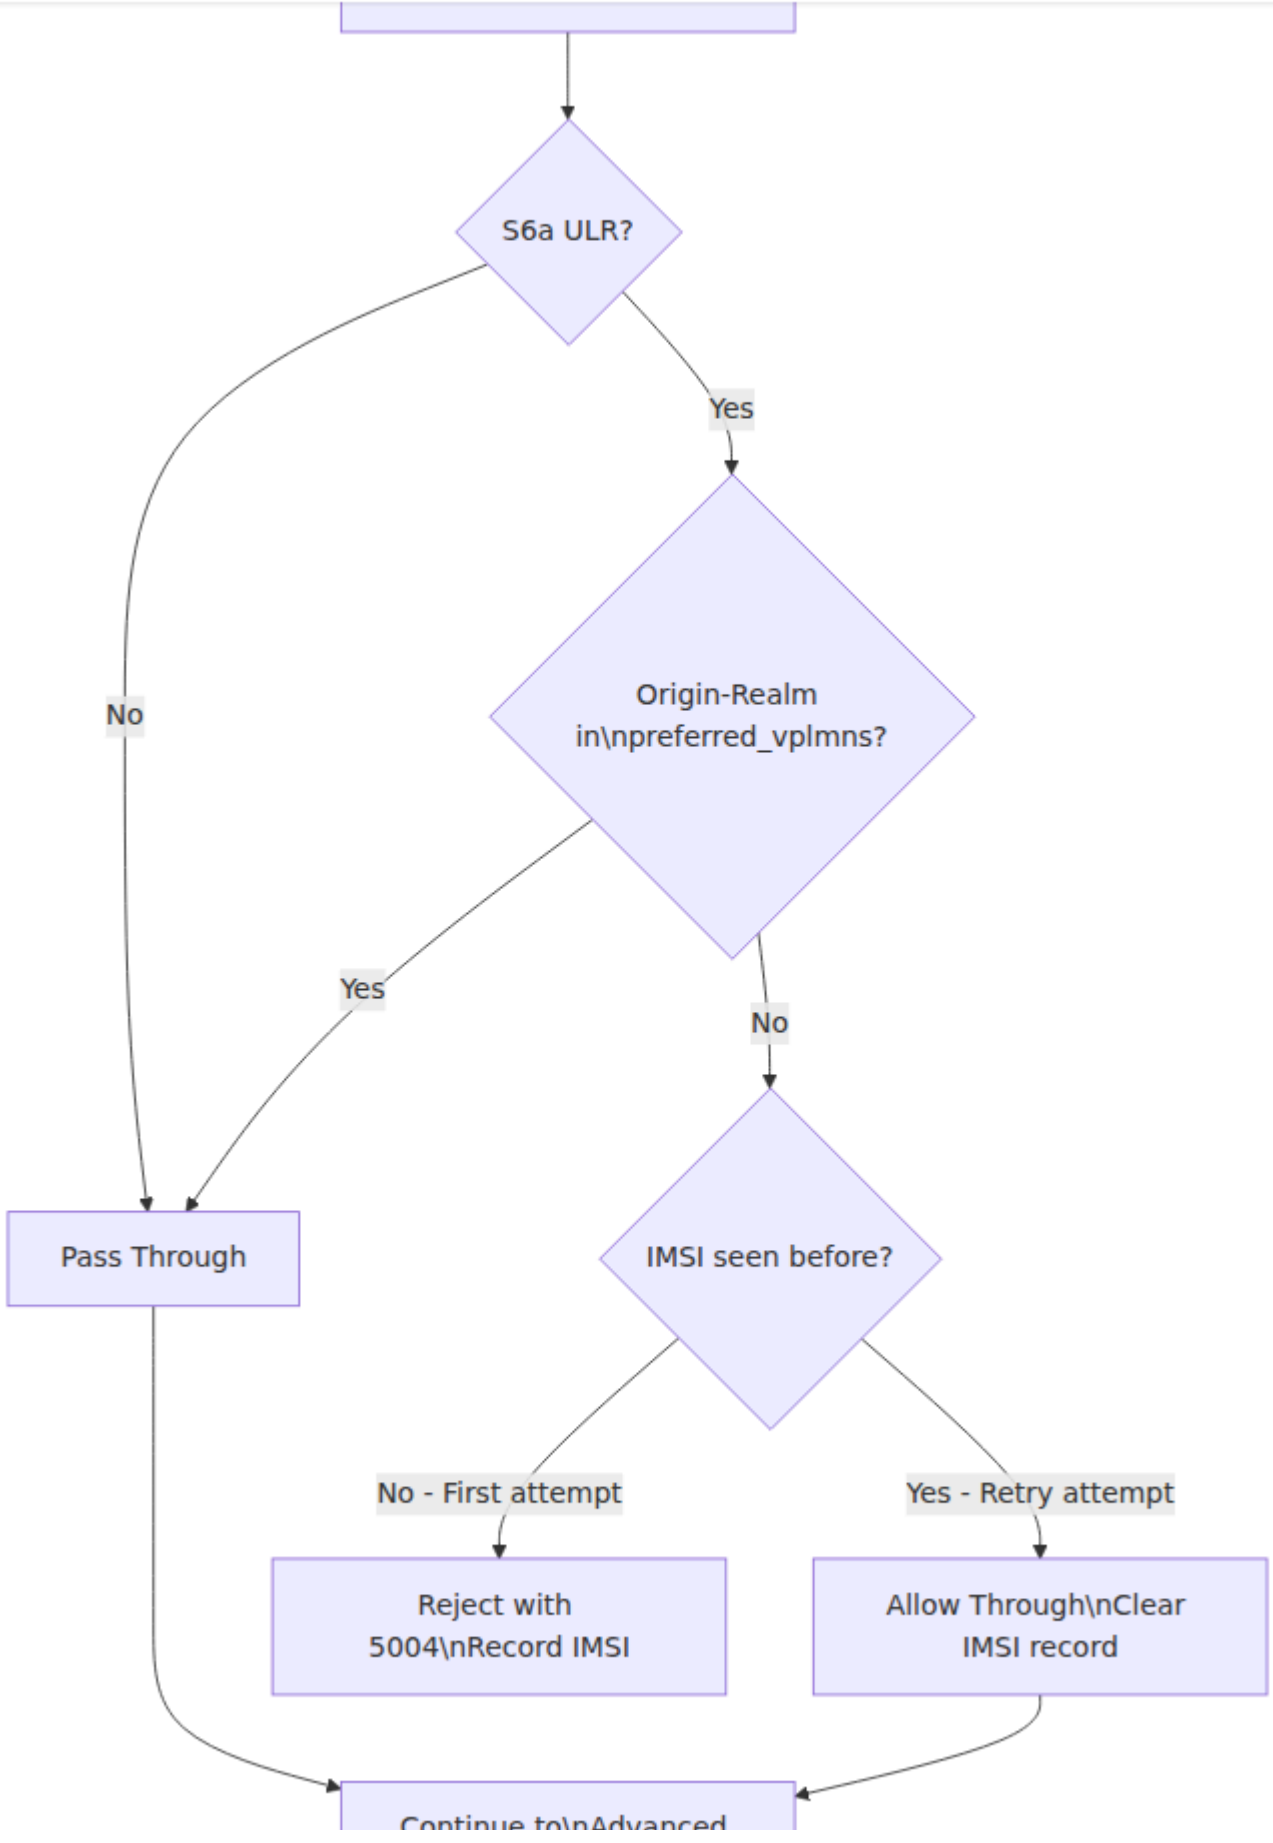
S6a ULR?

Yes

No

Origin-Realm in\npreferred_vplmns?

Yes

No

Pass Through

IMSI seen before?

No - First attempt

Yes - Retry attempt

Reject with 5004\nRecord IMSI

Allow Through\nClear IMSI record

Continue to\nAdvanced